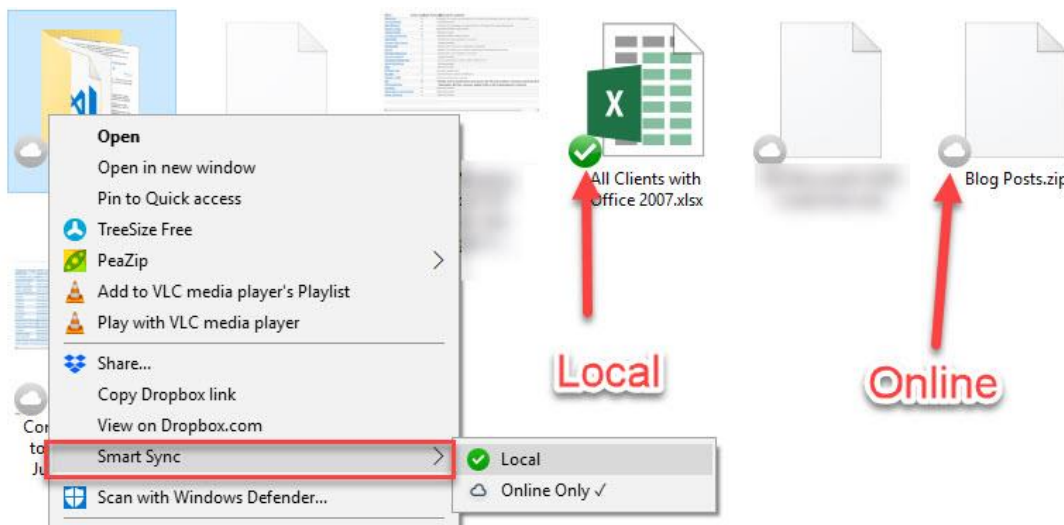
Open
Open in new window
Pin to Quick access
TreeSize Free
PeaZip
Add to VLC media player's Playlist
Play with VLC media player
Share...
Copy Dropbox link
View on Dropbox.com
Smart Sync
Scan with Windows Defender...

Local
Online Only ✓

All Clients with Office 2007.xlsx

Blog Posts.zip

Cor
to
Ju

Local

Online